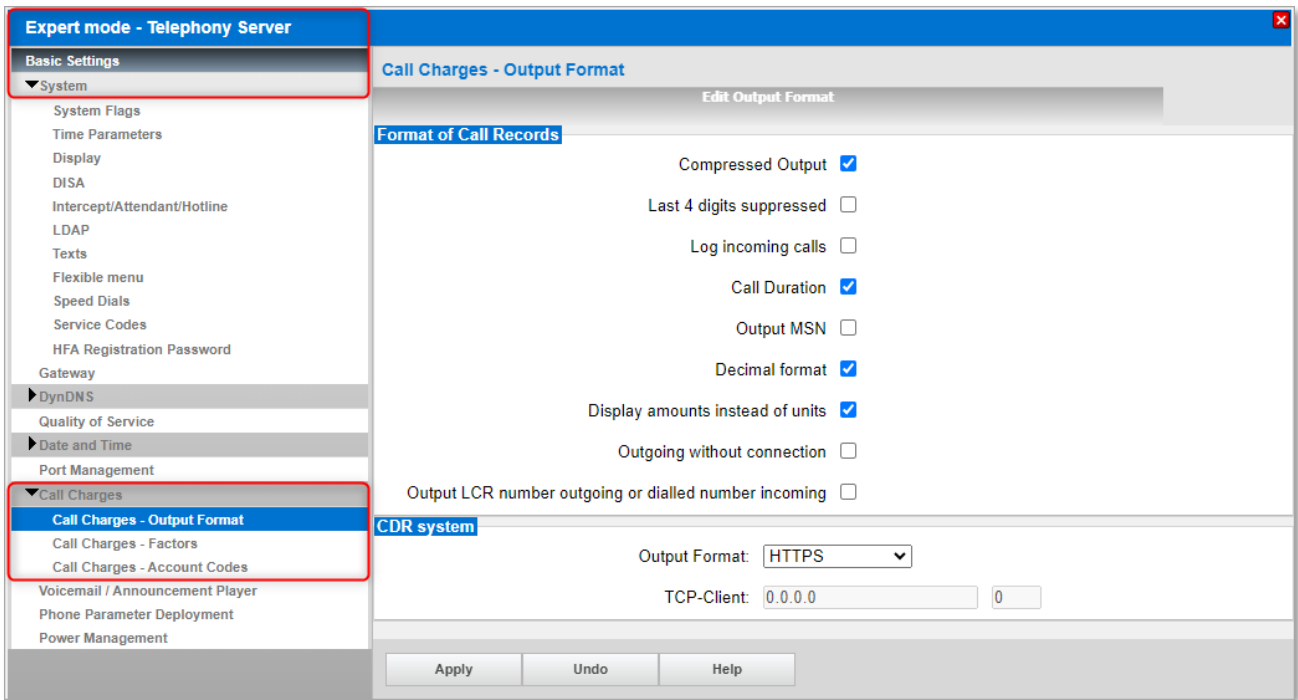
Expert mode - Telephony Server

Basic Settings
System
System Flags
Time Parameters
Display
DISA
Intercept/Attendant/Hotline
LDAP
Texts
Flexible menu
Speed Dials
Service Codes
HFA Registration Password
Gateway
DynDNS
Quality of Service
Date and Time
Port Management
Call Charges
Call Charges - Output Format
Call Charges - Factors
Call Charges - Account Codes
Voicemail / Announcement Player
Phone Parameter Deployment
Power Management

Call Charges - Output Format

Edit Output Format

Format of Call Records

Compressed Output
Last 4 digits suppressed
Log incoming calls
Call Duration
Output MSN
Decimal format
Display amounts instead of units
Outgoing without connection
Output LCR number outgoing or dialled number incoming

CDR system

Output Format: HTTPS
TCP-Client: 0.0.0.0 0

Apply Undo Help